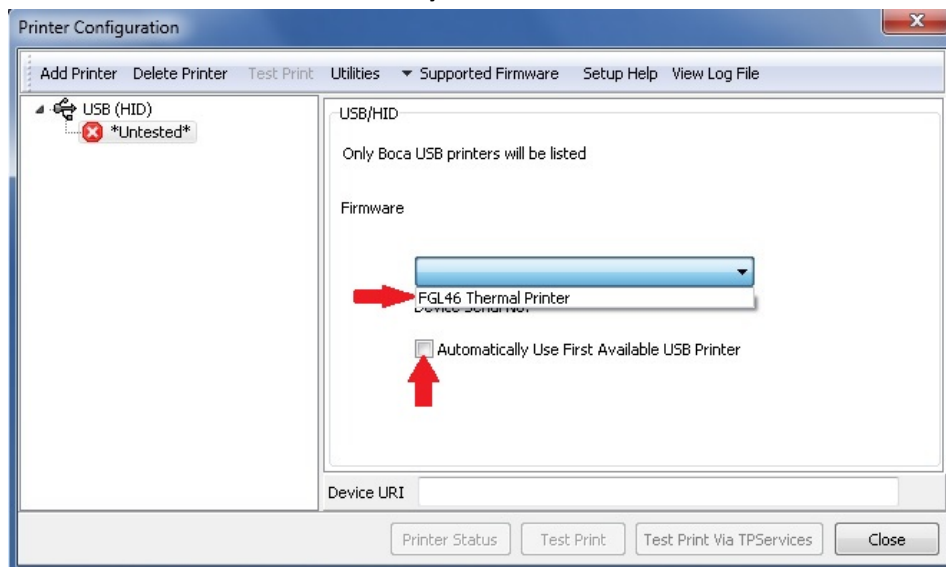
Printer Configuration

Add Printer Delete Printer Test Print Utilities ▼ Supported Firmware Setup Help View Log File

USB (HID)
*Untested*

USB/HID

Only Boca USB printers will be listed

Firmware

FGL46 Thermal Printer
Device Serial No.

Automatically Use First Available USB Printer

Device URI

Printer Status Test Print Test Print Via TPServices Close